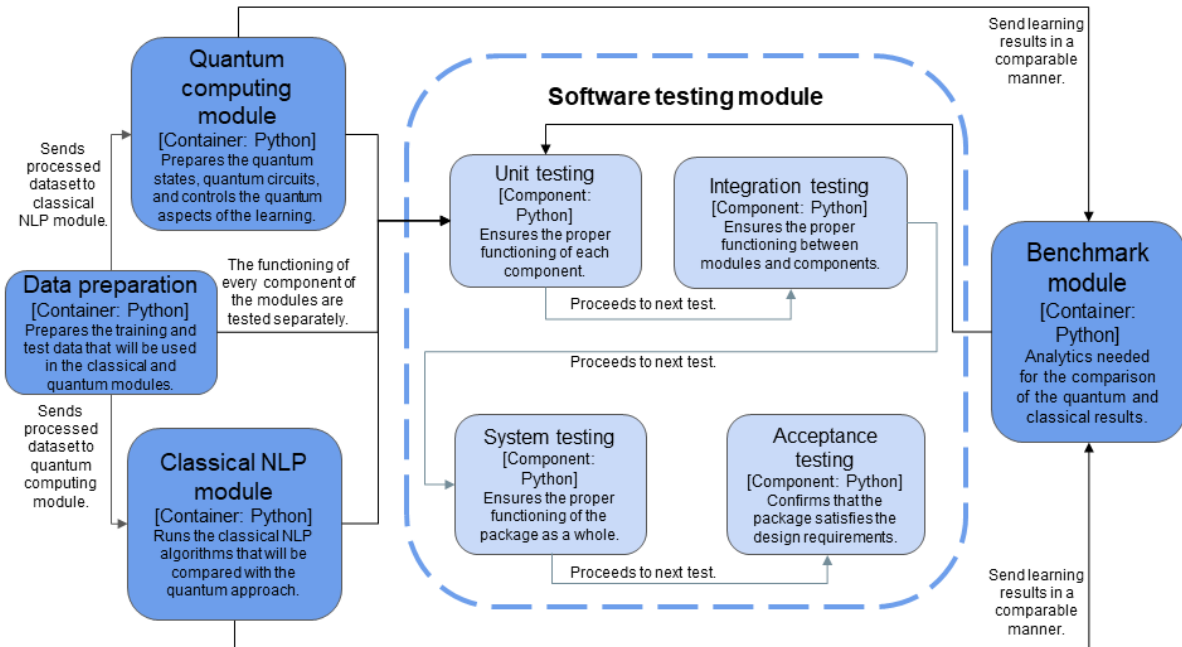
Quantum computing module
[Container: Python]
Prepares the quantum states, quantum circuits, and controls the quantum aspects of the learning.

Send learning results in a comparable manner.

Software testing module

Sends processed dataset to classical NLP module.

Unit testing
[Component: Python]
Ensures the proper functioning of each component.

Integration testing
[Component: Python]
Ensures the proper functioning between modules and components.

Benchmark module
[Container: Python]
Analytics needed for the comparison of the quantum and classical results.

Data preparation
[Container: Python]
Prepares the training and test data that will be used in the classical and quantum modules.

The functioning of every component of the modules are tested separately.

Proceeds to next test.

Proceeds to next test.

Sends processed dataset to quantum computing module.

Classical NLP module
[Container: Python]
Runs the classical NLP algorithms that will be compared with the quantum approach.

System testing
[Component: Python]
Ensures the proper functioning of the package as a whole.

Acceptance testing
[Component: Python]
Confirms that the package satisfies the design requirements.

Proceeds to next test.

Send learning results in a comparable manner.